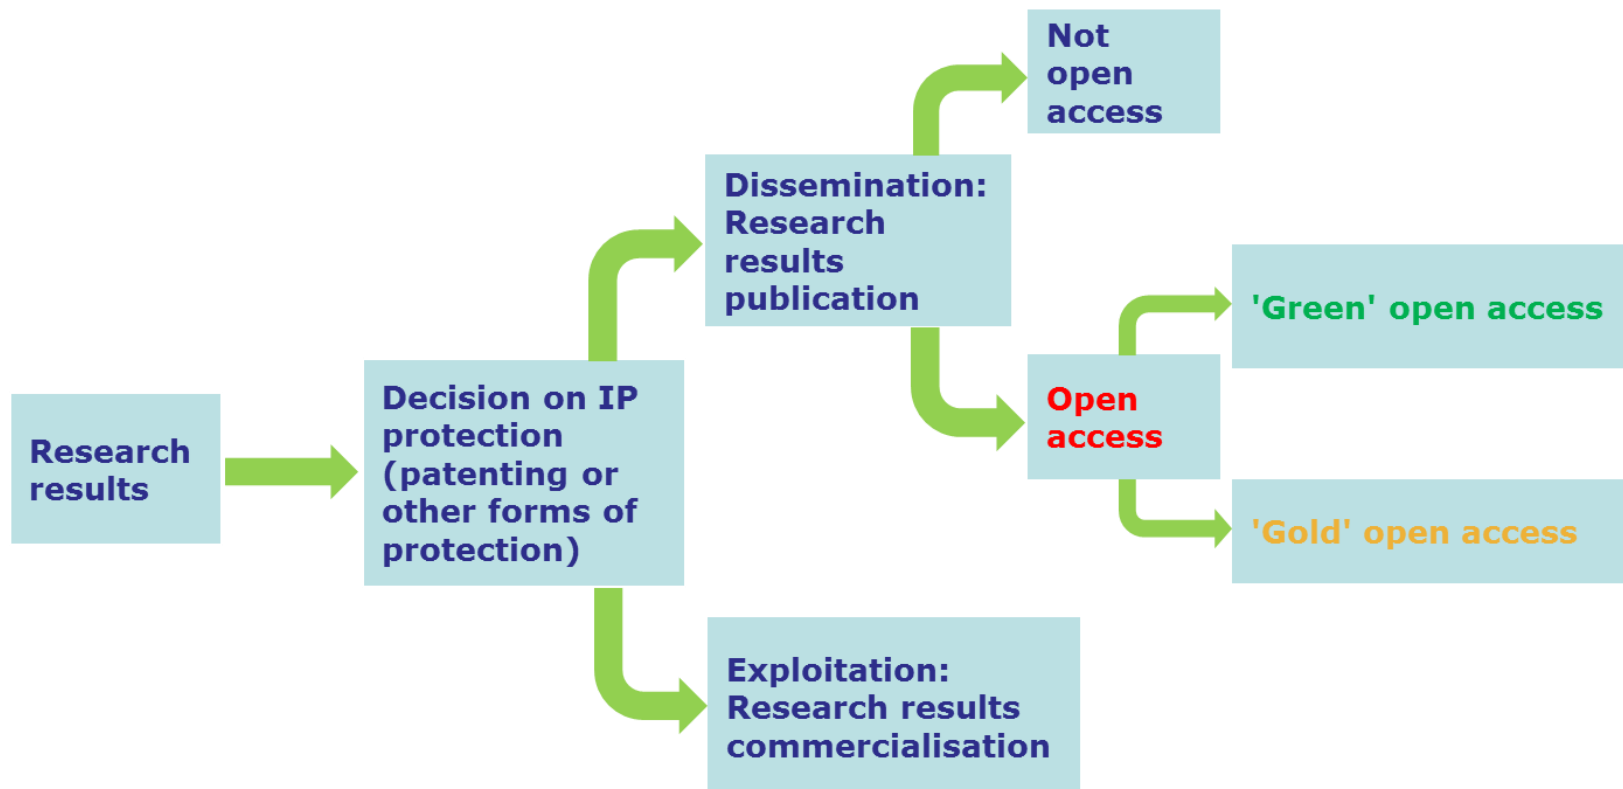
Research results

Decision on IP protection (patenting or other forms of protection)

Dissemination: Research results publication

Not open access

Open access

'Green' open access

'Gold' open access

Exploitation: Research results commercialisation